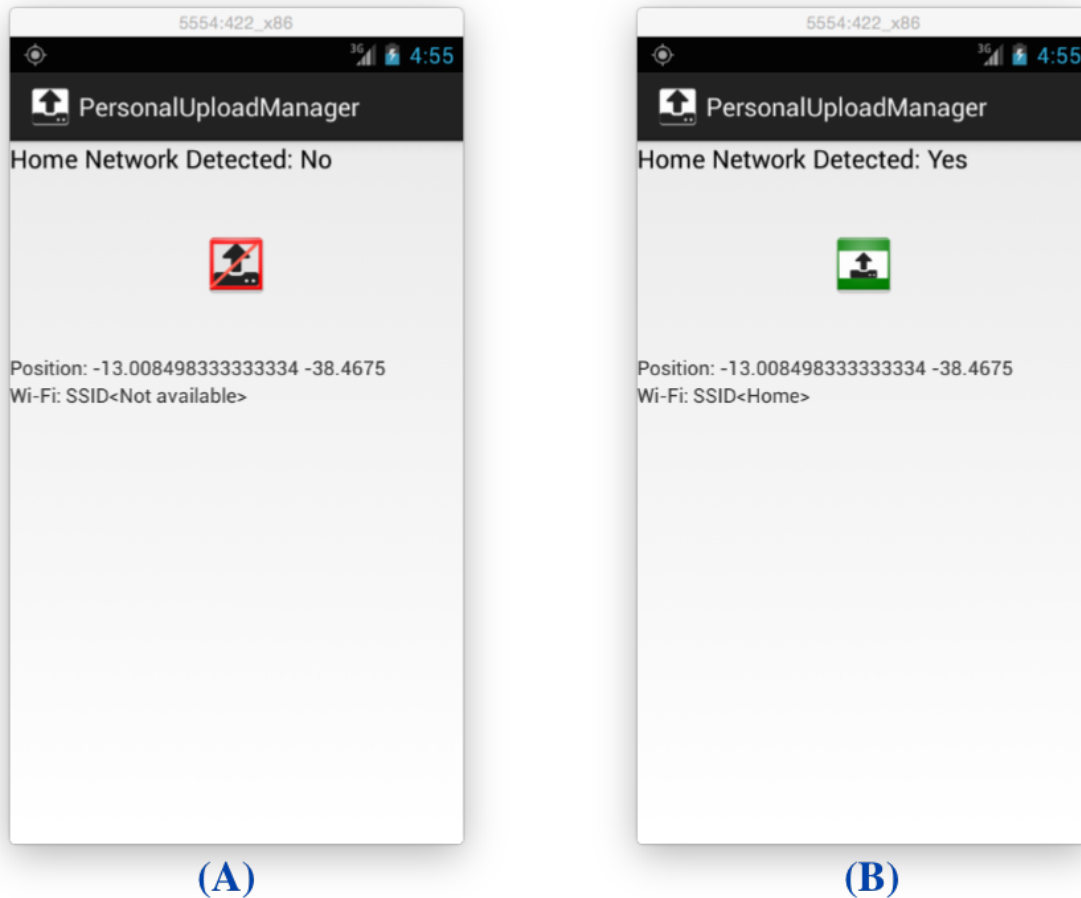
5554:422_x86

3G 4:55

PersonalUploadManager

Home Network Detected: No

Position: -13.008498333333334 -38.4675
Wi-Fi: SSID<Not available>

(A)

5554:422_x86

3G 4:55

PersonalUploadManager

Home Network Detected: Yes

Position: -13.008498333333334 -38.4675
Wi-Fi: SSID<Home>

(B)